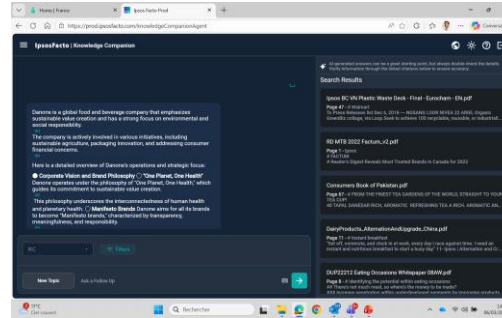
Home | France
Ipsos Facto Prod

https://prodipsosfacto.com/KnowledgeCompanionAgent

IpsosFacto | Knowledge Companion

Danone is a global food and beverage company that emphasizes sustainable value creation and has a strong focus on environmental and social responsibility.

The company is actively involved in various initiatives, including sustainable agriculture, packaging innovation, and addressing consumer financial concerns.

Here is a detailed overview of Danone's operations and strategic focus:

● Corporate Vision and Brand Philosophy ⓘ "One Planet, One Health" Danone operates under the philosophy of "One Planet, One Health," which guides its commitment to sustainable value creation.

This philosophy underscores the interconnectedness of human health and planetary health. ⓘ Manifesto Brands Danone aims for all its brands to become "Manifesto brands," characterized by transparency, meaningfulness, and responsibility.

Filters

New Topic
Ask a Follow Up

AI-generated answers can be a great starting point, but always double check the details. Verify information through the linked citations below to ensure accuracy.

Search Results

Ipsos BC VN Plastic Waste Deck - Final - Eurocham - EN.pdf
Page 47 - # Walmart
To Press Releases Ref Dec 6, 2019 — INGKANI LOGIN NIVEA 22 AINS, Organic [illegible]

RD MTB 2022 Factum_v2.pdf
Page 1 - Ipsos
#FACTUM
# Reader's Digest Reveals Most Trusted Brands in Canada for 2022

Consumers Book of Pakistan.pdf
Page 47 - # FROM THE FINEST TEA GARDENS OF THE WORLD, STRAIGHT TO YOUR TEA CUP.
48 TAPAL DANEDAR RICH, AROMATIC. REFRESHING TEA A RICH, AROMATIC AN...

DairyProducts_AlternationAndUpgrade_China.pdf
Page 11 - # Instant breakfast
"Eat off, commute, and check in at work, every day i race against time. I need an instant and nutritious breakfast to start a busy day" 11 - Ipsos | Alternation and U...

DUP22212 Eating Occasions Whitepaper DRAW.pdf
Page 5 - # Identifying the potential within eating occasions
## "There's not much meat, so where's the money to be made?"
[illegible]

9°C
Ciel couvert

Rechercher